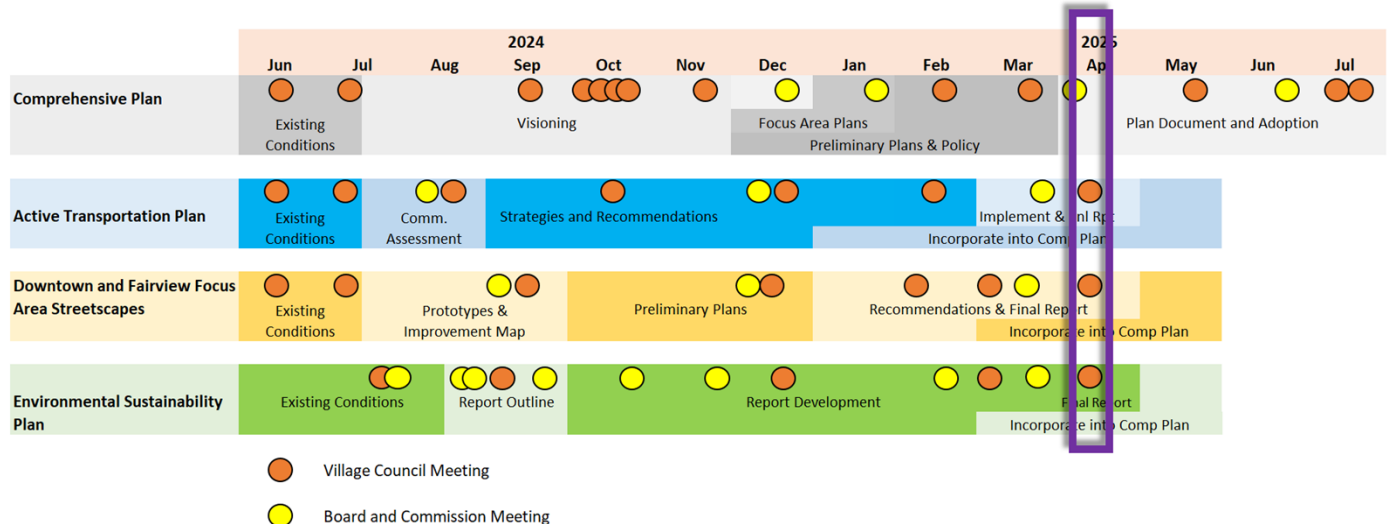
| | 2024 | | | | | | | | | | 2025 | | | |
|---|---|---|---|---|---|---|---|---|---|---|---|---|---|---|
| | Jun | Jul | Aug | Sep | Oct | Nov | Dec | Jan | Feb | Mar | Apr | May | Jun | Jul |
| Comprehensive Plan | Existing Conditions | | Visioning | | | | Focus Area Plans; Preliminary Plans & Policy | | | | | Plan Document and Adoption | | |
| Active Transportation Plan | Existing Conditions | | Comm. Assessment | Strategies and Recommendations | | | | | | Implement & Fnl Rpt; Incorporate into Comp Plan | | | | |
| Downtown and Fairview Focus Area Streetscapes | Existing Conditions | | Prototypes & Improvement Map | | Preliminary Plans | | | Recommendations & Final Report; Incorporate into Comp Plan | | | | | | |
| Environmental Sustainability Plan | Existing Conditions | | Report Outline | | Report Development | | | | | Final Report; Incorporate into Comp Plan | | | | |

Village Council Meeting

Board and Commission Meeting